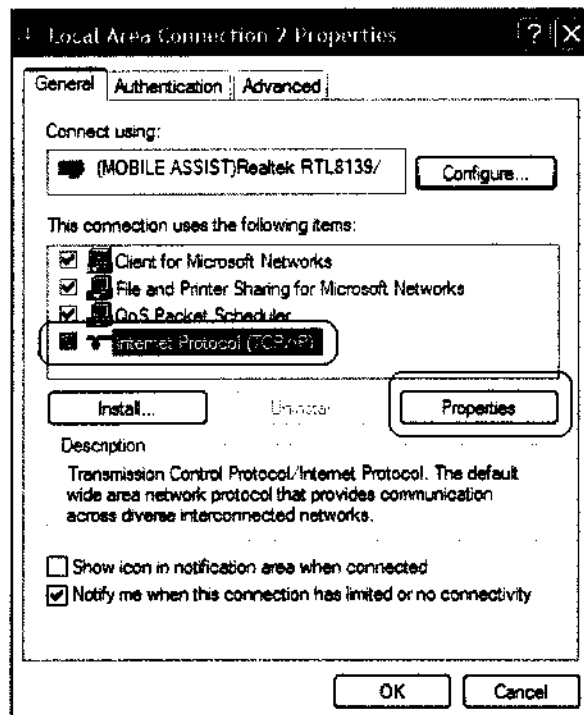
Local Area Connection 2 Properties ? X

General | Authentication | Advanced

Connect using:

(MOBILE ASSIST)Realtek RTL8139/ Configure...

This connection uses the following items:

Client for Microsoft Networks
File and Printer Sharing for Microsoft Networks
QoS Packet Scheduler
Internet Protocol (TCP/IP)

Install... Uninstall Properties

Description

Transmission Control Protocol/Internet Protocol. The default wide area network protocol that provides communication across diverse interconnected networks.

Show icon in notification area when connected
Notify me when this connection has limited or no connectivity

OK Cancel